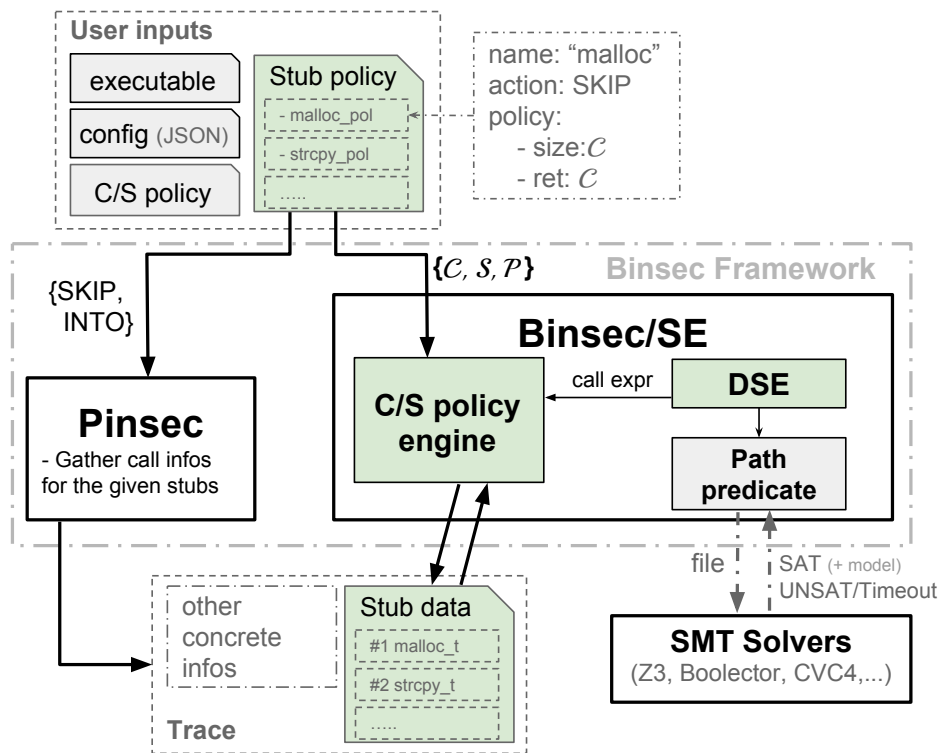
User inputs

executable

config (JSON)

C/S policy

Stub policy

- malloc_pol

- strcpy_pol

.....

name: “malloc”
action: SKIP
policy:
- size:$\mathcal{C}$
- ret: $\mathcal{C}$

Binsec Framework

{SKIP, INTO}

{$\mathcal{C}$, $\mathcal{S}$, $\mathcal{P}$}

Binsec/SE

call expr

DSE

C/S policy engine

Path predicate

Pinsec

- Gather call infos for the given stubs

file

SAT (+ model)
UNSAT/Timeout

other concrete infos

Stub data

#1 malloc_t

#2 strcpy_t

.....

Trace

SMT Solvers

(Z3, Boolector, CVC4,...)